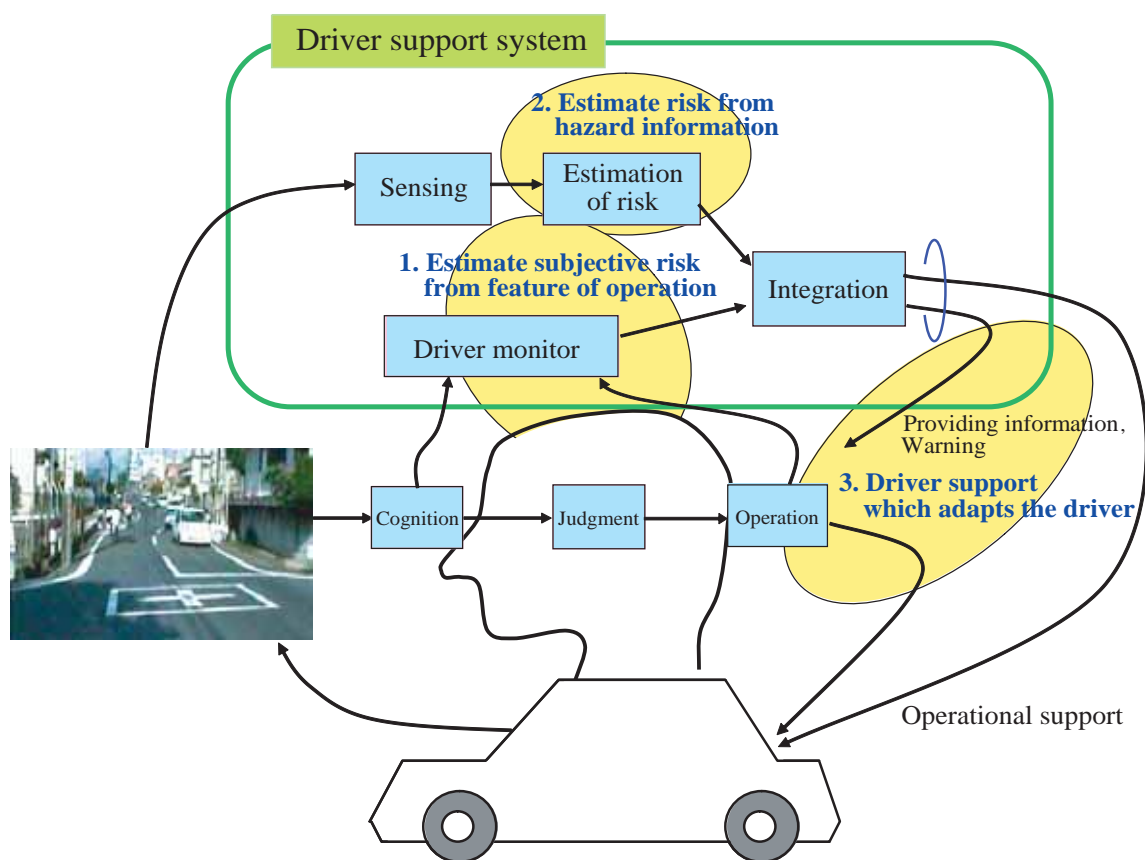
Driver support system

2. Estimate risk from hazard information

Sensing

Estimation of risk

1. Estimate subjective risk from feature of operation

Integration

Driver monitor

Providing information, Warning

3. Driver support which adapts the driver

Cognition

Judgment

Operation

Operational support